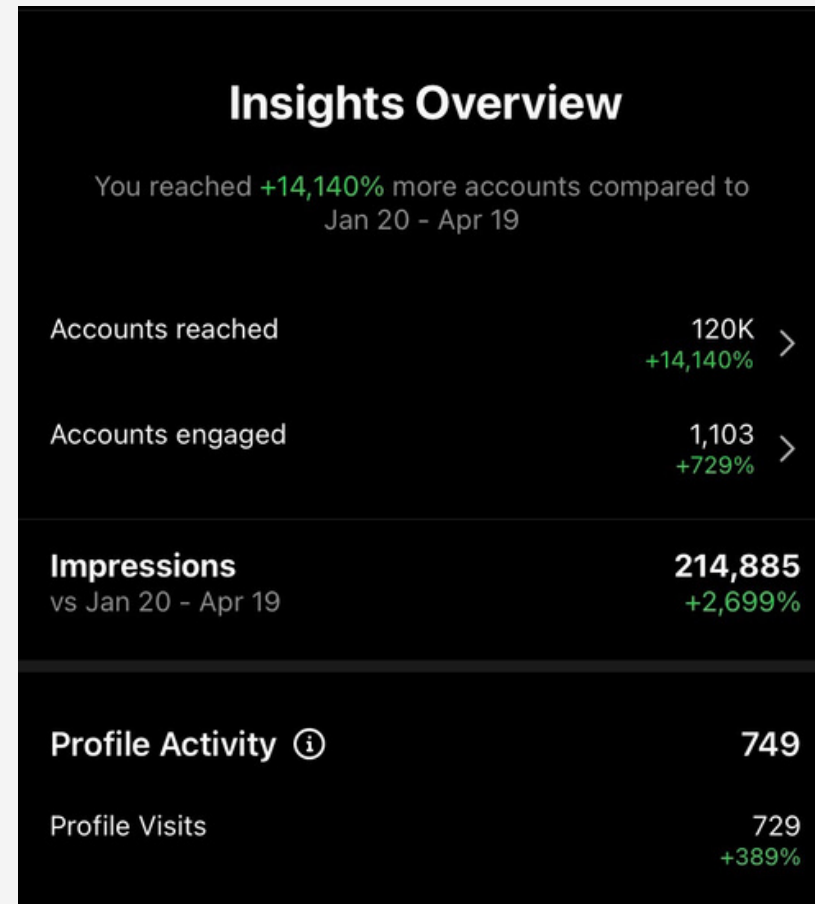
Insights Overview

You reached +14,140% more accounts compared to Jan 20 - Apr 19

Accounts reached
120K
+14,140%

Accounts engaged
1,103
+729%

Impressions
vs Jan 20 - Apr 19
214,885
+2,699%

Profile Activity
749

Profile Visits
729
+389%